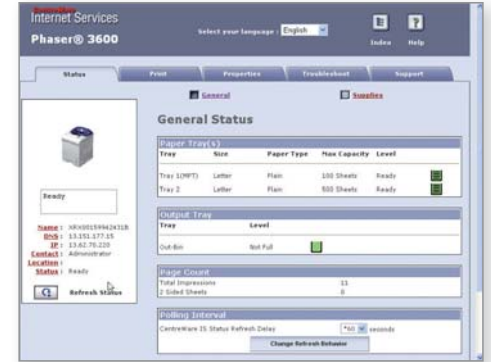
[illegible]
Internet Services
Phaser® 3600

Select your language : English

Index Help

Status Print Properties Troubleshoot Support

General Supplies

General Status

Ready

Name : XRX00159942431B
DNS : 13.151.177.15
IP : 13.62.70.220
Contact : Administrator
Location :
Status : Ready

Refresh Status

Paper Tray(s)

| Tray | Size | Paper Type | Max Capacity | Level |
|---|---|---|---|---|
| Tray 1(MPT) | Letter | Plain | 100 Sheets | Ready |
| Tray 2 | Letter | Plain | 500 Sheets | Ready |

Output Tray

| Tray | Level |
|---|---|
| Out-Bin | Not Full |

Page Count

| | |
|---|---|
| Total Impressions | 11 |
| 2 Sided Sheets | 0 |

Polling Interval

CentreWare IS Status Refresh Delay *All seconds

Change Refresh Behavior